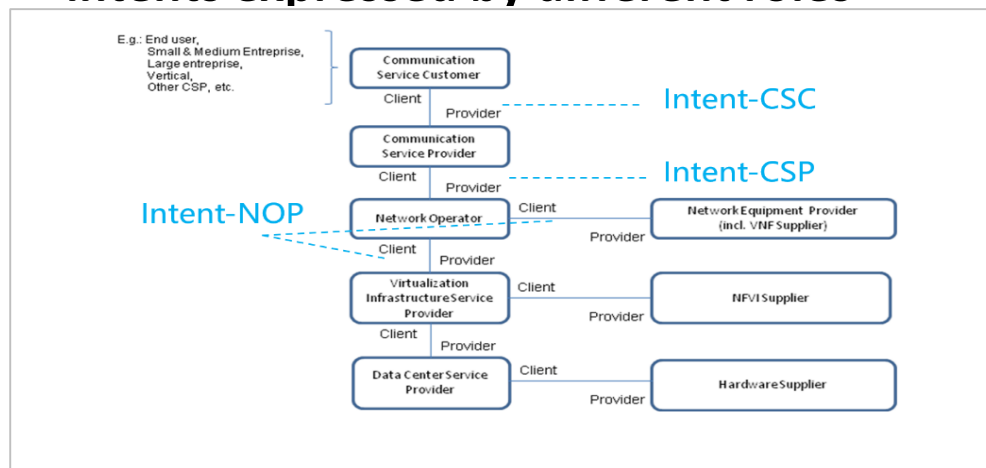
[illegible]

E.g.: End user, Small & Medium Entreprise, Large entreprise, Vertical, Other CSP, etc.

Communication Service Customer

Client

Provider

Intent-CSC

Communication Service Provider

Client

Provider

Intent-CSP

Intent-NOP

Network Operator

Client

Provider

Network Equipment Provider (incl. VNF Supplier)

Client

Provider

Virtualization Infrastructure Service Provider

Client

Provider

NFVI Supplier

Client

Provider

Data Center Service Provider

Client

Provider

Hardware Supplier